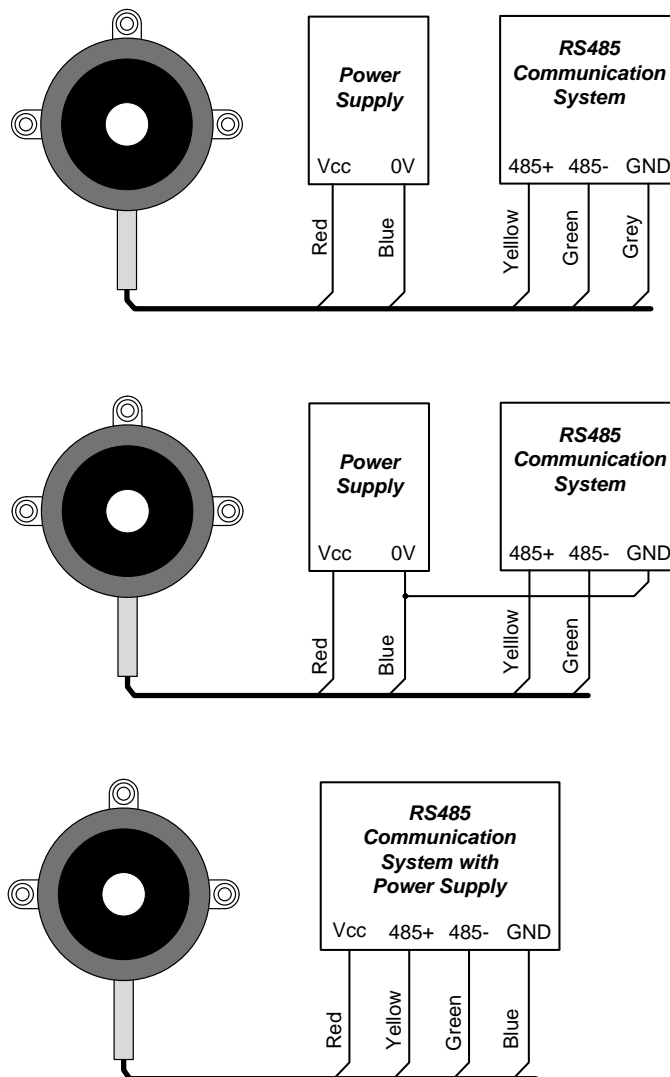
Power Supply

Vcc 0V

RS485 Communication System

485+ 485- GND

Red Blue Yellow Green Grey

Power Supply

Vcc 0V

RS485 Communication System

485+ 485- GND

Red Blue Yellow Green

RS485 Communication System with Power Supply

Vcc 485+ 485- GND

Red Yellow Green Blue